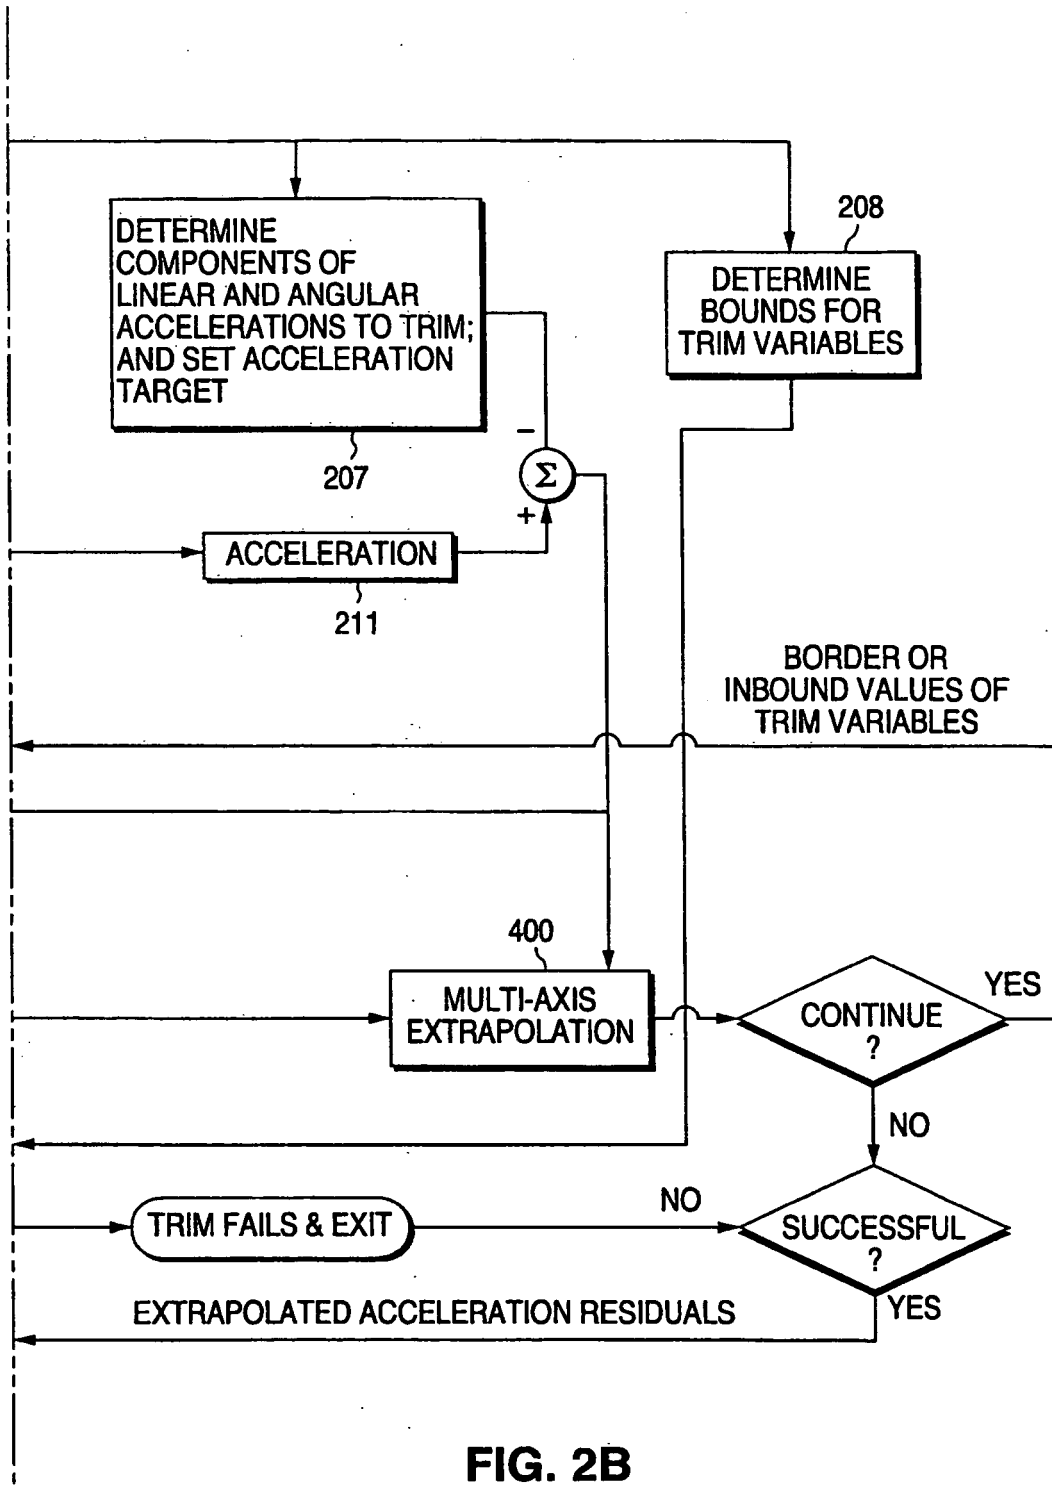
DETERMINE COMPONENTS OF LINEAR AND ANGULAR ACCELERATIONS TO TRIM; AND SET ACCELERATION TARGET

207

208

DETERMINE BOUNDS FOR TRIM VARIABLES

−

$\Sigma$

+

ACCELERATION

211

BORDER OR INBOUND VALUES OF TRIM VARIABLES

400

MULTI-AXIS EXTRAPOLATION

CONTINUE ?

YES

NO

TRIM FAILS & EXIT

NO

SUCCESSFUL ?

YES

EXTRAPOLATED ACCELERATION RESIDUALS

FIG. 2B